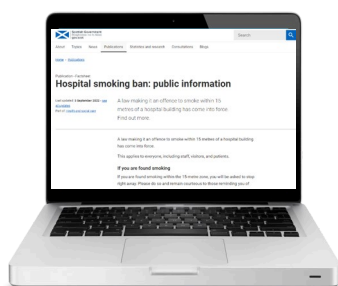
Scottish Government
Riaghaltas na h-Alba
gov.scot

Search

About Topics News Publications Statistics and research Consultations Blogs

Home > Publications

Publication - Factsheet

Hospital smoking ban: public information

Last updated: 5 September 2022 - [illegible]

Part of: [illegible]

A law making it an offence to smoke within 15 metres of a hospital building has come into force. Find out more.

A law making it an offence to smoke within 15 metres of a hospital building has come into force.

This applies to everyone, including staff, visitors, and patients.

If you are found smoking

If you are found smoking within the 15 metre zone, you will be asked to stop right away. Please do so and remain courteous to those reminding you of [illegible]